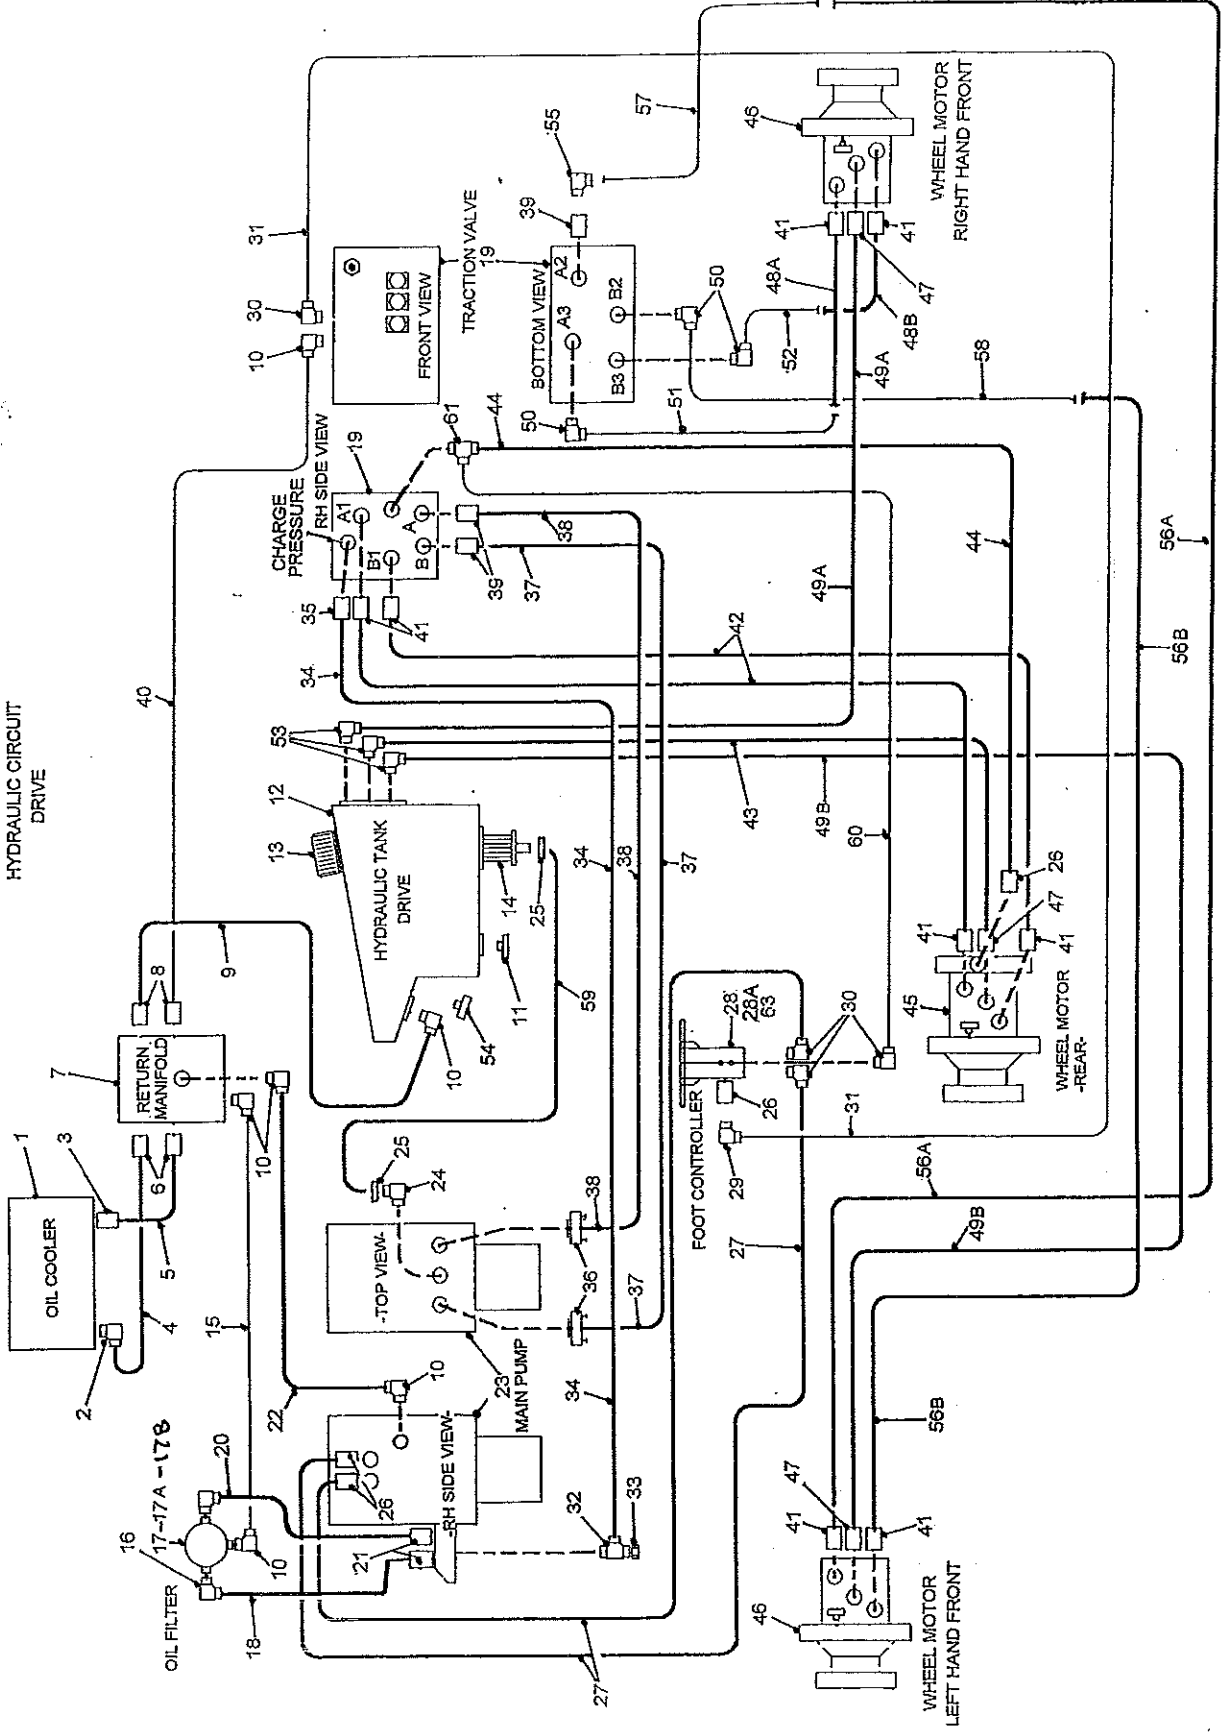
HYDRAULIC CIRCUIT
DRIVE

OIL COOLER
1
2
3
4
5
6
7
RETURN MANIFOLD
8
9
10
11
12
13
14
HYDRAULIC TANK DRIVE
15
16
17-17A-17B
OIL FILTER
18
19
20
21
22
23
MAIN PUMP
-TOP VIEW-
-RH SIDE VIEW-
24
25
26
27
28
28A
63
FOOT CONTROLLER
29
30
31
32
33
34
35
36
37
38
39
40
41
42
43
44
45
WHEEL MOTOR -REAR-
46
WHEEL MOTOR LEFT HAND FRONT
WHEEL MOTOR RIGHT HAND FRONT
47
48A
48B
49A
49B
50
51
52
53
54
55
56A
56B
57
58
59
60
61
CHARGE PRESSURE
RH SIDE VIEW
A1
B1
A
B
TRACTION VALVE
FRONT VIEW
BOTTOM VIEW
A2
A3
B2
B3